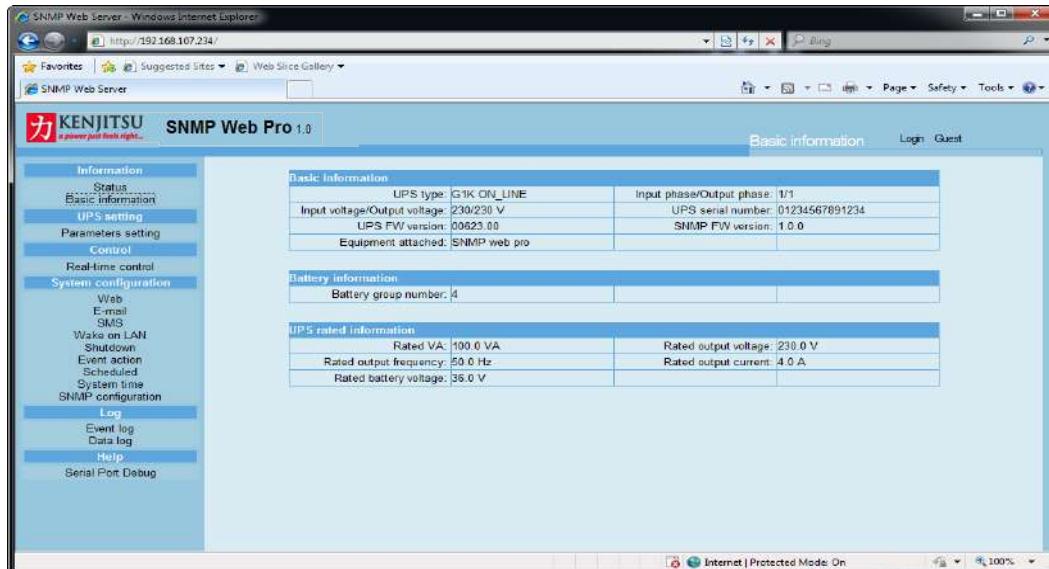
SNMP Web Server - Windows Internet Explorer

http://192.168.107.234/

Bing

Favorites | Suggested Sites ▾ | Web Slice Gallery ▾

SNMP Web Server

Page ▾ Safety ▾ Tools ▾

力 KENJITSU
a power just feels right...

SNMP Web Pro 1.0

Basic information

Login Guest

Information
Status
Basic information
UPS setting
Parameters setting
Control
Real-time control
System configuration
Web
E-mail
SMS
Wake on LAN
Shutdown
Event action
Scheduled
System time
SNMP configuration
Log
Event log
Data log
Help
Serial Port Debug

Basic information

| | | | |
|---|---|---|---|
| UPS type: | G1K ON_LINE | Input phase/Output phase: | 1/1 |
| Input voltage/Output voltage: | 230/230 V | UPS serial number: | 01234567891234 |
| UPS FW version: | 00623.00 | SNMP FW version: | 1.0.0 |
| Equipment attached: | SNMP web pro | | |

Battery information

| | | | |
|---|---|---|---|
| Battery group number: | 4 | | |

UPS rated information

| | | | |
|---|---|---|---|
| Rated VA: | 100.0 VA | Rated output voltage: | 230.0 V |
| Rated output frequency: | 50.0 Hz | Rated output current: | 4.0 A |
| Rated battery voltage: | 36.0 V | | |

Internet | Protected Mode: On

100%